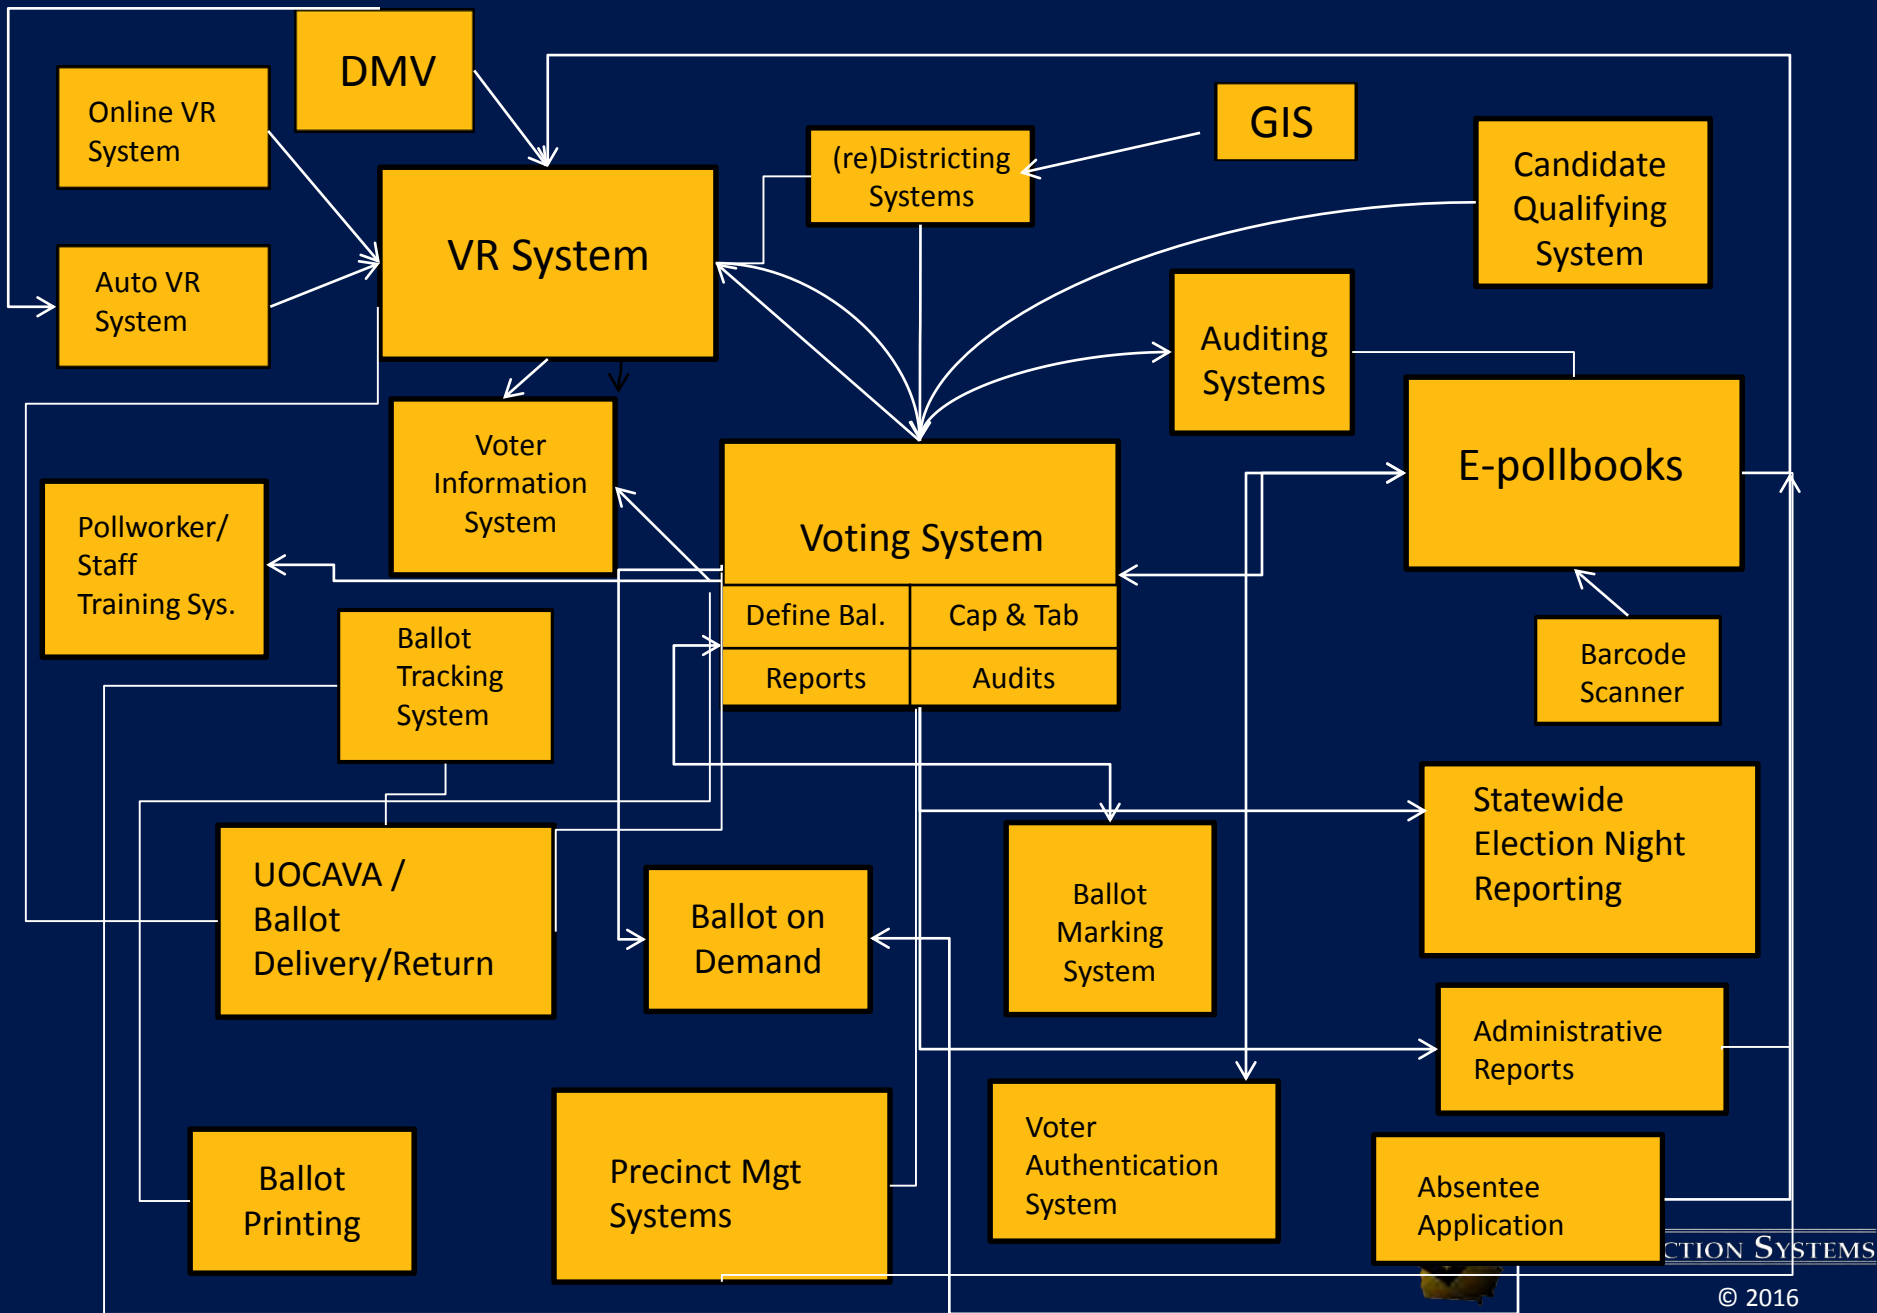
DMV

Online VR System

Auto VR System

VR System

(re)Districting Systems

GIS

Candidate Qualifying System

Auditing Systems

Voter Information System

Voting System

| Define Bal. | Cap & Tab |
|---|---|
| Reports | Audits |

E-pollbooks

Pollworker/ Staff Training Sys.

Ballot Tracking System

Barcode Scanner

Statewide Election Night Reporting

UOCAVA / Ballot Delivery/Return

Ballot on Demand

Ballot Marking System

Administrative Reports

Ballot Printing

Precinct Mgt Systems

Voter Authentication System

Absentee Application

CTION SYSTEMS

© 2016